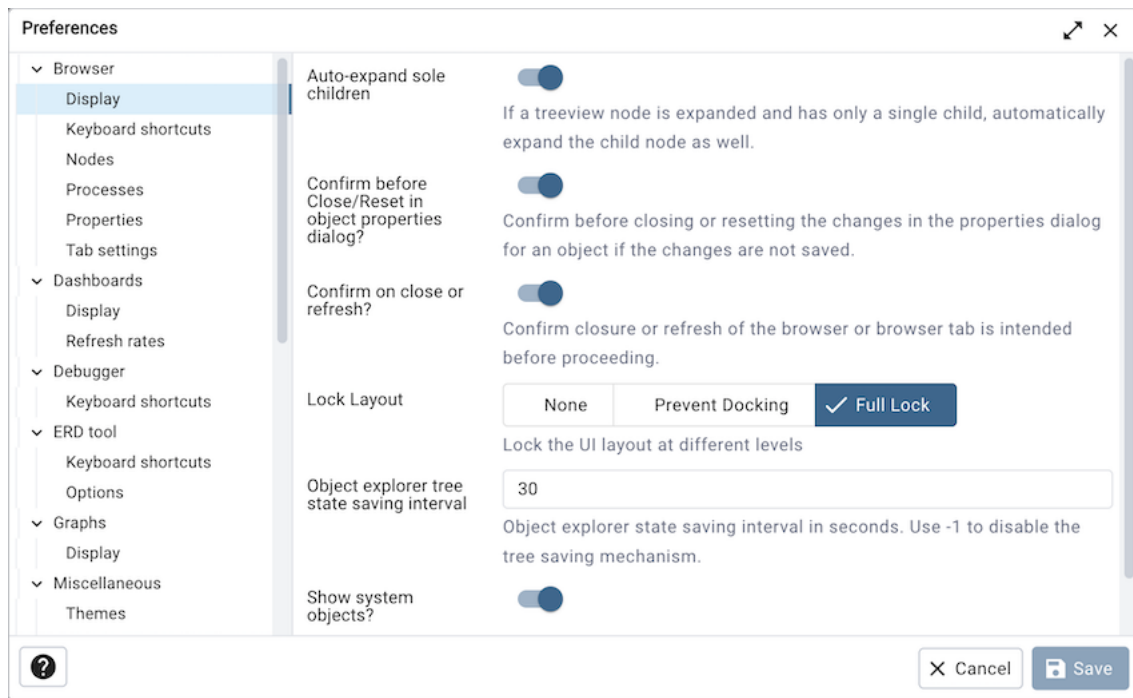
Preferences

Browser
Display
Keyboard shortcuts
Nodes
Processes
Properties
Tab settings
Dashboards
Display
Refresh rates
Debugger
Keyboard shortcuts
ERD tool
Keyboard shortcuts
Options
Graphs
Display
Miscellaneous
Themes

Auto-expand sole children

If a treeview node is expanded and has only a single child, automatically expand the child node as well.

Confirm before Close/Reset in object properties dialog?

Confirm before closing or resetting the changes in the properties dialog for an object if the changes are not saved.

Confirm on close or refresh?

Confirm closure or refresh of the browser or browser tab is intended before proceeding.

Lock Layout

None | Prevent Docking | ✓ Full Lock

Lock the UI layout at different levels

Object explorer tree state saving interval

30

Object explorer state saving interval in seconds. Use -1 to disable the tree saving mechanism.

Show system objects?

?

× Cancel

Save